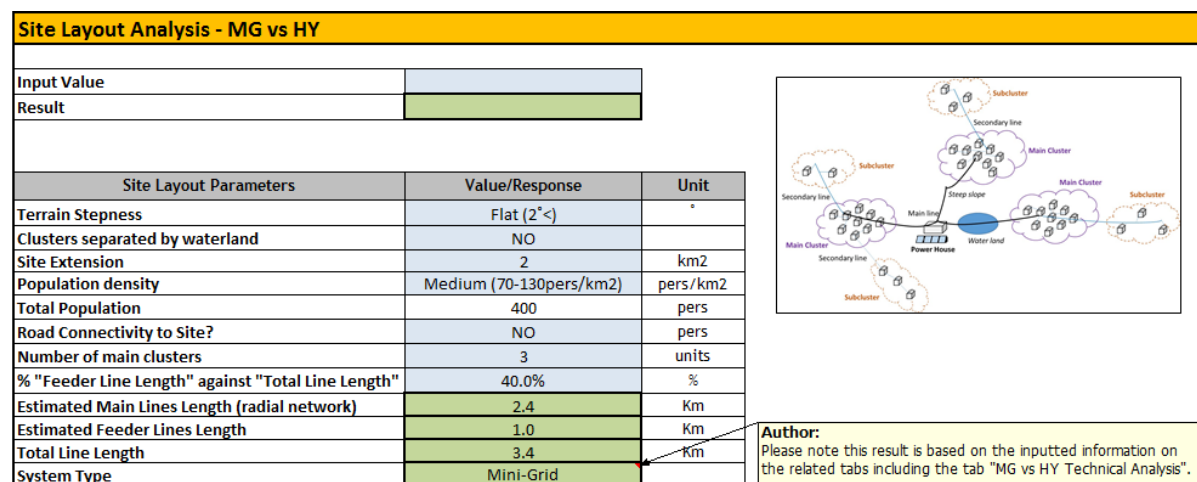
Site Layout Analysis - MG vs HY

| Input Value | |
|---|---|
| Result | |

| Site Layout Parameters | Value/Response | Unit |
|---|---|---|
| Terrain Stepness | Flat (2˚<) | ˚ |
| Clusters separated by waterland | NO | |
| Site Extension | 2 | km2 |
| Population density | Medium (70-130pers/km2) | pers/km2 |
| Total Population | 400 | pers |
| Road Connectivity to Site? | NO | pers |
| Number of main clusters | 3 | units |
| % "Feeder Line Length" against "Total Line Length" | 40.0% | % |
| Estimated Main Lines Length (radial network) | 2.4 | Km |
| Estimated Feeder Lines Length | 1.0 | Km |
| Total Line Length | 3.4 | Km |
| System Type | Mini-Grid | |

Subcluster
Secondary line
Main Cluster
Subcluster
Main Cluster
Subcluster
Secondary line
Steep slope
Main line
Main Cluster
Power House
Water land
Secondary line
Subcluster

Author:
Please note this result is based on the inputted information on the related tabs including the tab "MG vs HY Technical Analysis".